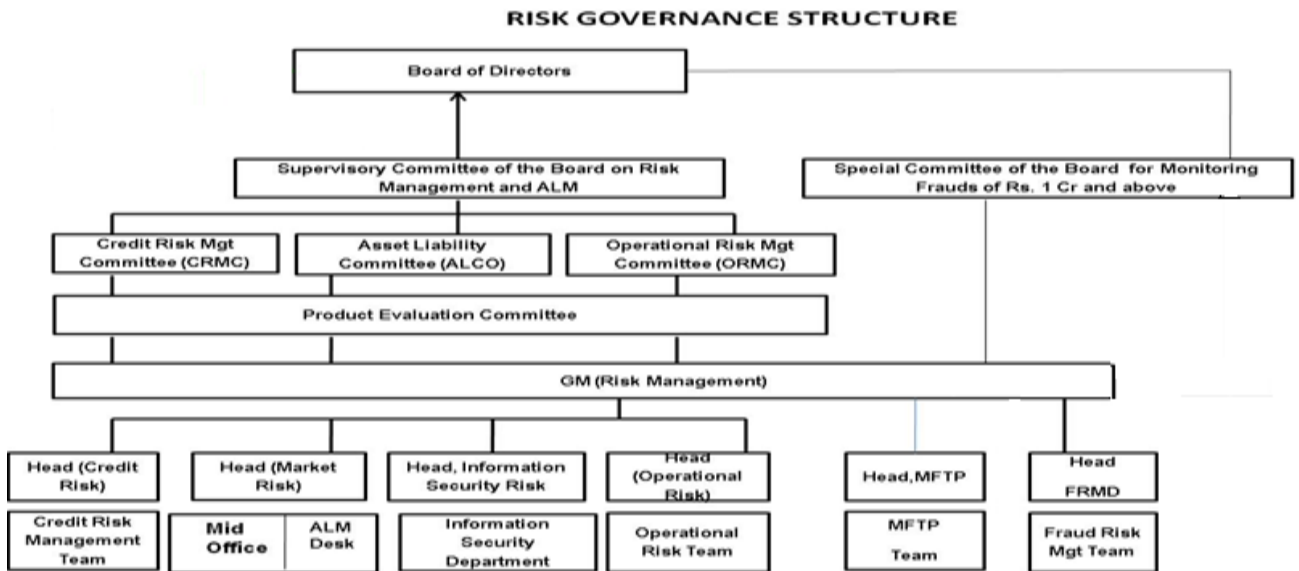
RISK GOVERNANCE STRUCTURE

Board of Directors

Supervisory Committee of the Board on Risk Management and ALM

Special Committee of the Board for Monitoring Frauds of Rs. 1 Cr and above

Credit Risk Mgt Committee (CRMC)

Asset Liability Committee (ALCO)

Operational Risk Mgt Committee (ORMC)

Product Evaluation Committee

GM (Risk Management)

Head (Credit Risk)

Head (Market Risk)

Head, Information Security Risk

Head (Operational Risk)

Head,MFTP

Head FRMD

Credit Risk Management Team

Mid Office

ALM Desk

Information Security Department

Operational Risk Team

MFTP Team

Fraud Risk Mgt Team